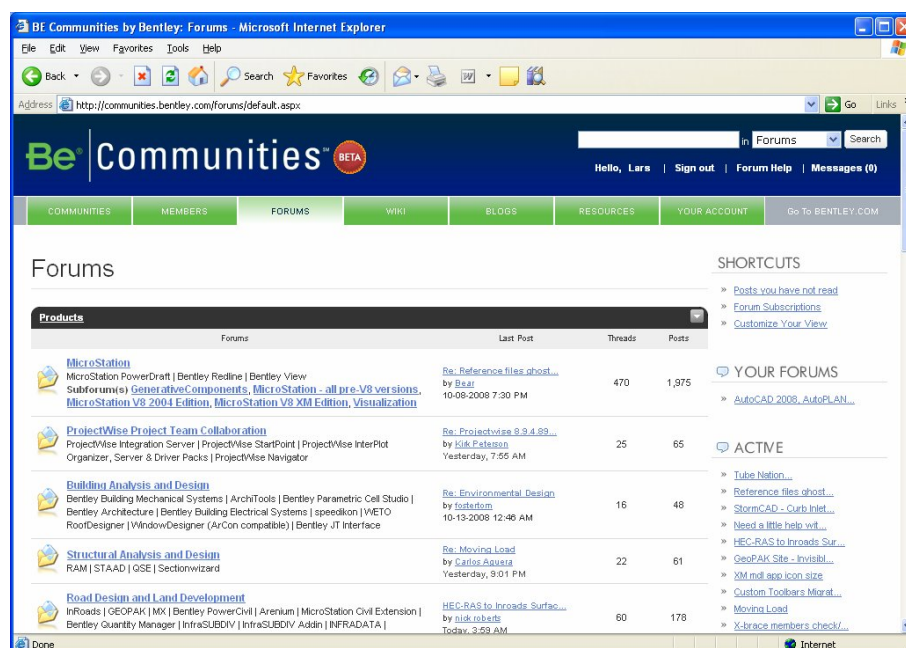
BE Communities by Bentley: Forums - Microsoft Internet Explorer

File Edit View Favorites Tools Help

Back Search Favorites

Address http://communities.bentley.com/forums/default.aspx Go Links

Be Communities BETA

in Forums Search

Hello, Lars | Sign out | Forum Help | Messages (0)

COMMUNITIES MEMBERS FORUMS WIKI BLOGS RESOURCES YOUR ACCOUNT Go To BENTLEY.COM

Forums

Products

| Forums | Last Post | Threads | Posts |
|---|---|---|---|
| MicroStation MicroStation PowerDraft \| Bentley Redline \| Bentley View Subforum(s) GenerativeComponents, MicroStation - all pre-V8 versions, MicroStation V8 2004 Edition, MicroStation V8 XM Edition, Visualization | Re: Reference files ghost... by Bear 10-08-2008 7:30 PM | 470 | 1,975 |
| ProjectWise Project Team Collaboration ProjectWise Integration Server \| ProjectWise StartPoint \| ProjectWise InterPlot Organizer, Server & Driver Packs \| ProjectWise Navigator | Re: Projectwise 8.9.4.89... by Kirk Peterson Yesterday, 7:55 AM | 25 | 65 |
| Building Analysis and Design Bentley Building Mechanical Systems \| ArchiTools \| Bentley Parametric Cell Studio \| Bentley Architecture \| Bentley Building Electrical Systems \| speedikon \| WETO RoofDesigner \| WindowDesigner (ArCon compatible) \| Bentley JT Interface | Re: Environmental Design by fostertom 10-13-2008 12:46 AM | 16 | 48 |
| Structural Analysis and Design RAM \| STAAD \| QSE \| Sectionwizard | Re: Moving Load by Carlos Aguera Yesterday, 9:01 PM | 22 | 61 |
| Road Design and Land Development InRoads \| GEOPAK \| MX \| Bentley PowerCivil \| Arenium \| MicroStation Civil Extension \| Bentley Quantity Manager \| InfraSUBDIV \| InfraSUBDIV Addin \| INFRADATA \| | HEC-RAS to Inroads Surfac... by nick roberts Today, 3:59 AM | 60 | 178 |

SHORTCUTS
» Posts you have not read
» Forum Subscriptions
» Customize Your View

YOUR FORUMS
» AutoCAD 2008, AutoPLAN...

ACTIVE
» Tube Nation...
» Reference files ghost...
» StormCAD - Curb Inlet...
» Need a little help wit...
» HEC-RAS to Inroads Sur...
» GeoPAK Site - Invisibl...
» XM mdl app icon size
» Custom Toolbars Migrat...
» Moving Load
» X-brace members check/...

Done Internet